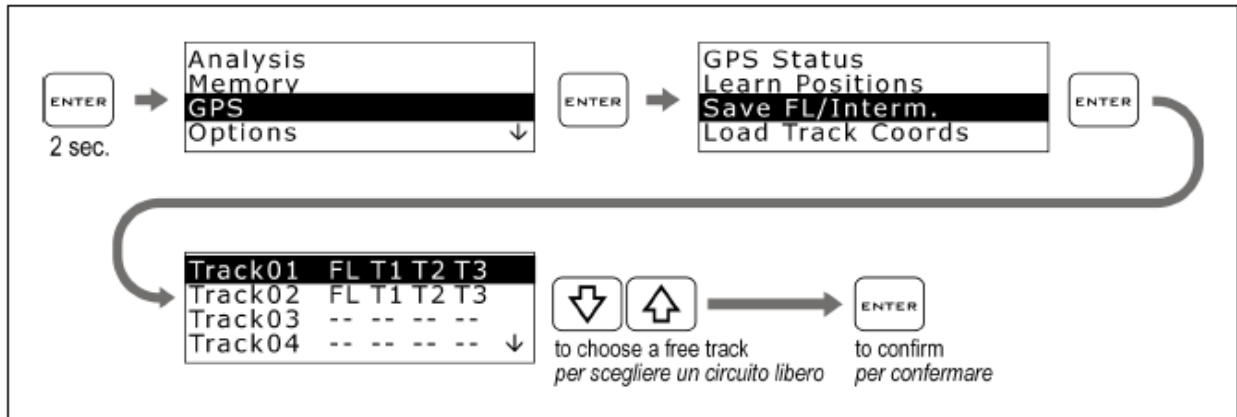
ENTER
2 sec.

Analysis
Memory
GPS
Options ↓

ENTER

GPS Status
Learn Positions
Save FL/Interm.
Load Track Coords

ENTER

Track01 FL T1 T2 T3
Track02 FL T1 T2 T3
Track03 -- -- -- --
Track04 -- -- -- -- ↓

to choose a free track
per scegliere un circuito libero

ENTER
to confirm
per confermare